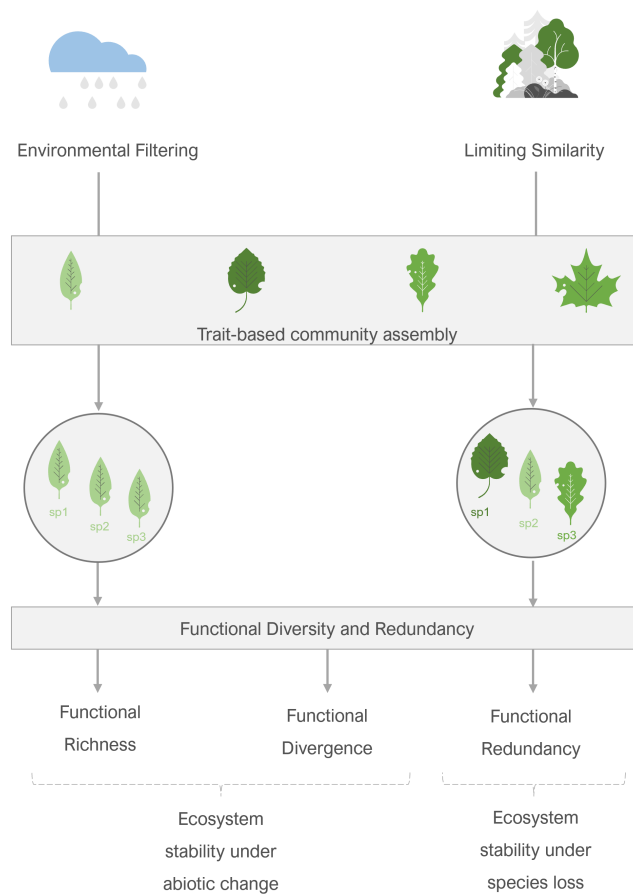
Environmental Filtering

Limiting Similarity

Trait-based community assembly

sp1
sp2
sp3

sp1
sp2
sp3

Functional Diversity and Redundancy

Functional Richness

Functional Divergence

Functional Redundancy

Ecosystem stability under abiotic change

Ecosystem stability under species loss